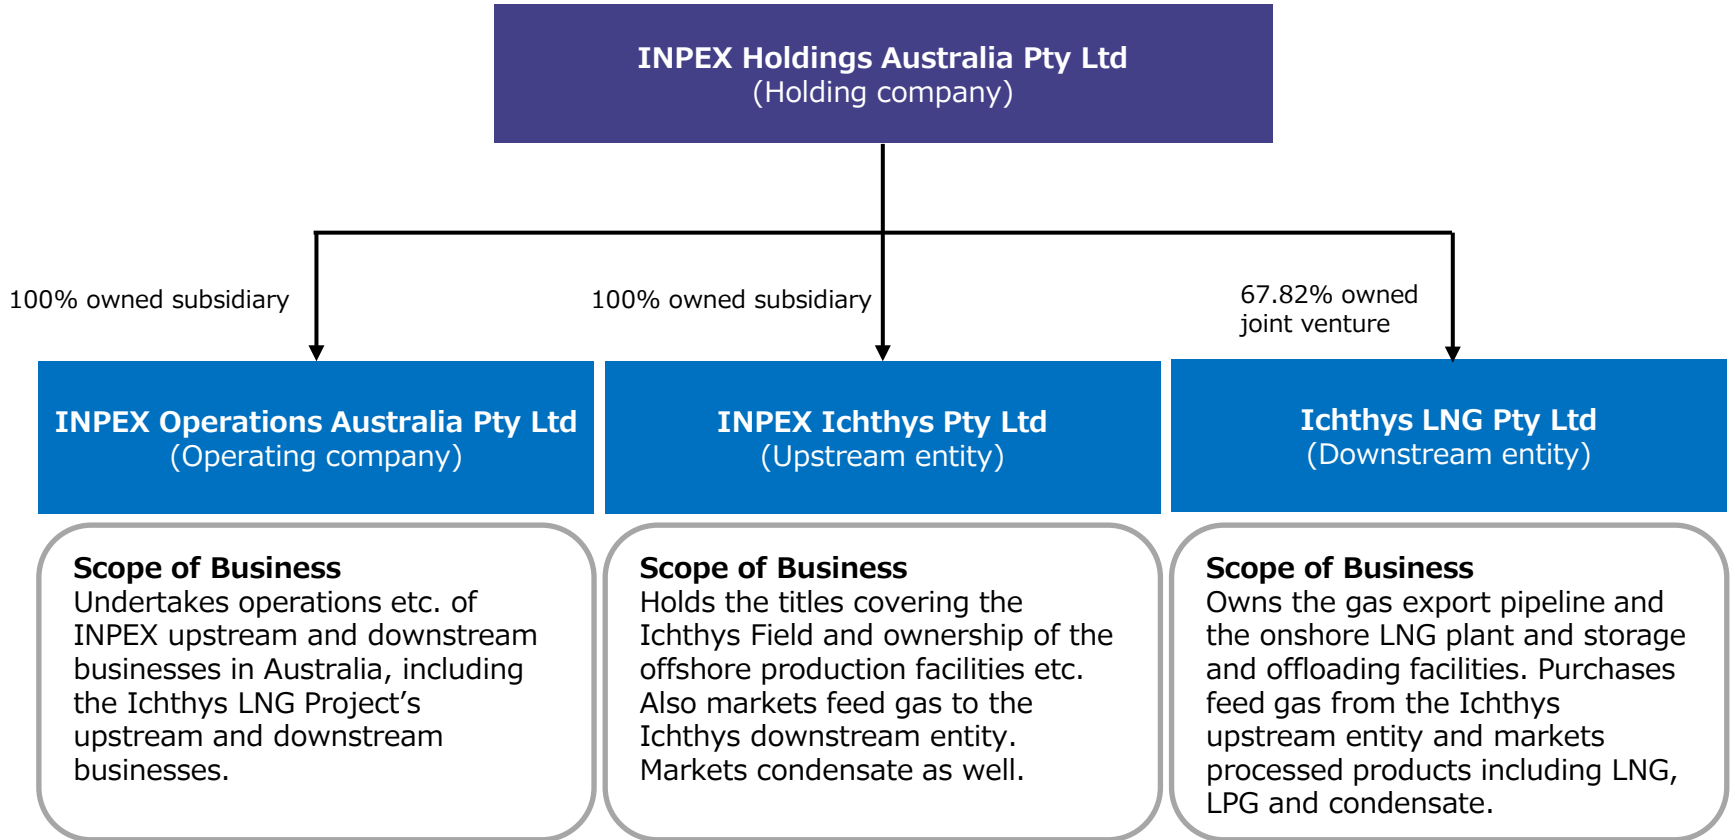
INPEX Holdings Australia Pty Ltd
(Holding company)

100% owned subsidiary

100% owned subsidiary

67.82% owned joint venture

INPEX Operations Australia Pty Ltd
(Operating company)

INPEX Ichthys Pty Ltd
(Upstream entity)

Ichthys LNG Pty Ltd
(Downstream entity)

Scope of Business
Undertakes operations etc. of INPEX upstream and downstream businesses in Australia, including the Ichthys LNG Project's upstream and downstream businesses.

Scope of Business
Holds the titles covering the Ichthys Field and ownership of the offshore production facilities etc. Also markets feed gas to the Ichthys downstream entity. Markets condensate as well.

Scope of Business
Owns the gas export pipeline and the onshore LNG plant and storage and offloading facilities. Purchases feed gas from the Ichthys upstream entity and markets processed products including LNG, LPG and condensate.